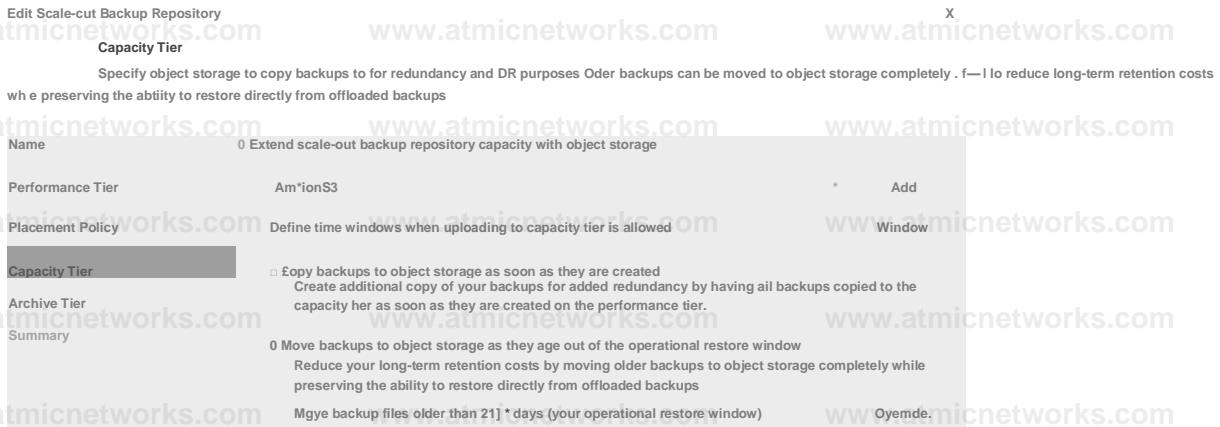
Edit Scale-cut Backup Repository X

Capacity Tier

Specify object storage to copy backups to for redundancy and DR purposes Oder backups can be moved to object storage completely . f—l lo reduce long-term retention costs wh e preserving the abtiity to restore directly from offloaded backups

Name

0 Extend scale-out backup repository capacity with object storage

Performance Tier

Am*ionS3 * Add

Placement Policy

Define time windows when uploading to capacity tier is allowed Window

Capacity Tier

Archive Tier

Summary

□ £opy backups to object storage as soon as they are created
Create additional copy of your backups for added redundancy by having ail backups copied to the capacity her as soon as they are created on the performance tier.

0 Move backups to object storage as they age out of the operational restore window
Reduce your long-term retention costs by moving older backups to object storage completely while preserving the ability to restore directly from offloaded backups

Mgye backup files older than 21] * days (your operational restore window) Oyemde.

www.atmicnetworks.com